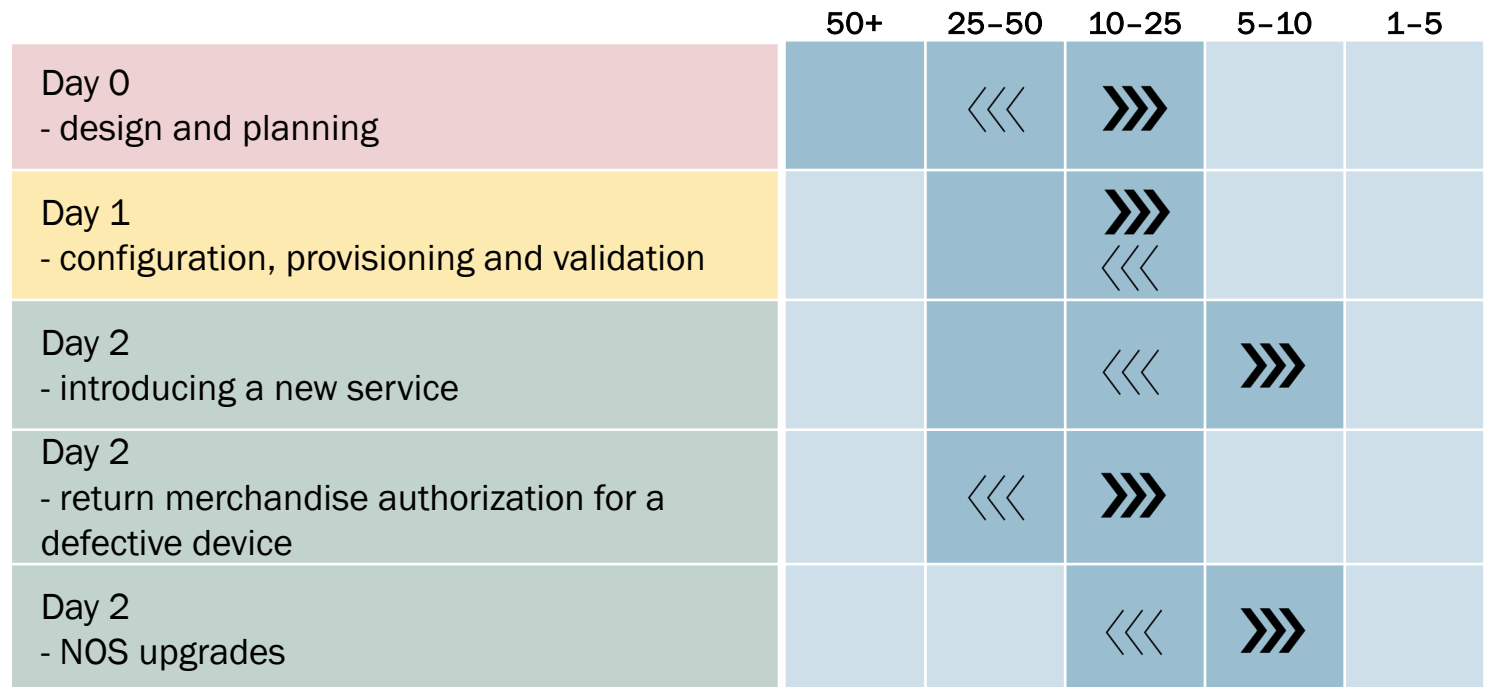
|  | 50+ | 25–50 | 10–25 | 5–10 | 1–5 |
|---|---|---|---|---|---|
| Day 0<br>- design and planning |  | ‹‹‹ | ››› |  |  |
| Day 1<br>- configuration, provisioning and validation |  |  | ›››<br>‹‹‹ |  |  |
| Day 2<br>- introducing a new service |  |  | ‹‹‹ | ››› |  |
| Day 2<br>- return merchandise authorization for a defective device |  | ‹‹‹ | ››› |  |  |
| Day 2<br>- NOS upgrades |  |  | ‹‹‹ | ››› |  |